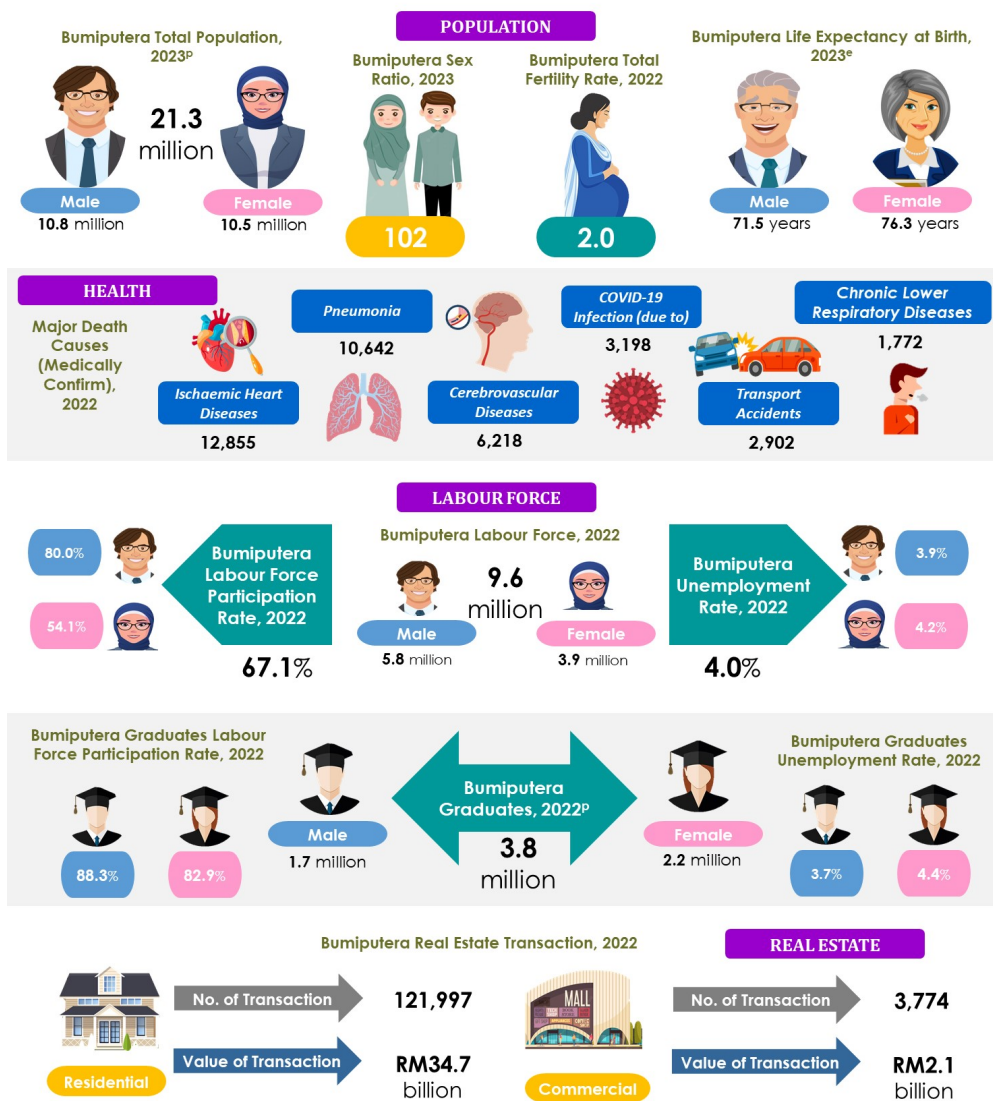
POPULATION

Bumiputera Total Population, 2023$^p$

21.3 million

Male
10.8 million

Female
10.5 million

Bumiputera Sex Ratio, 2023

102

Bumiputera Total Fertility Rate, 2022

2.0

Bumiputera Life Expectancy at Birth, 2023$^e$

Male
71.5 years

Female
76.3 years

HEALTH

Major Death Causes (Medically Confirm), 2022

Ischaemic Heart Diseases
12,855

Pneumonia
10,642

Cerebrovascular Diseases
6,218

COVID-19 Infection (due to)
3,198

Transport Accidents
2,902

Chronic Lower Respiratory Diseases
1,772

LABOUR FORCE

80.0%

54.1%

Bumiputera Labour Force Participation Rate, 2022

67.1%

Bumiputera Labour Force, 2022

9.6 million

Male
5.8 million

Female
3.9 million

Bumiputera Unemployment Rate, 2022

4.0%

3.9%

4.2%

Bumiputera Graduates Labour Force Participation Rate, 2022

88.3%

82.9%

Male
1.7 million

Bumiputera Graduates, 2022$^p$

3.8 million

Female
2.2 million

Bumiputera Graduates Unemployment Rate, 2022

3.7%

4.4%

Bumiputera Real Estate Transaction, 2022

REAL ESTATE

Residential

No. of Transaction
121,997

Value of Transaction
RM34.7 billion

MALL

Commercial

No. of Transaction
3,774

Value of Transaction
RM2.1 billion